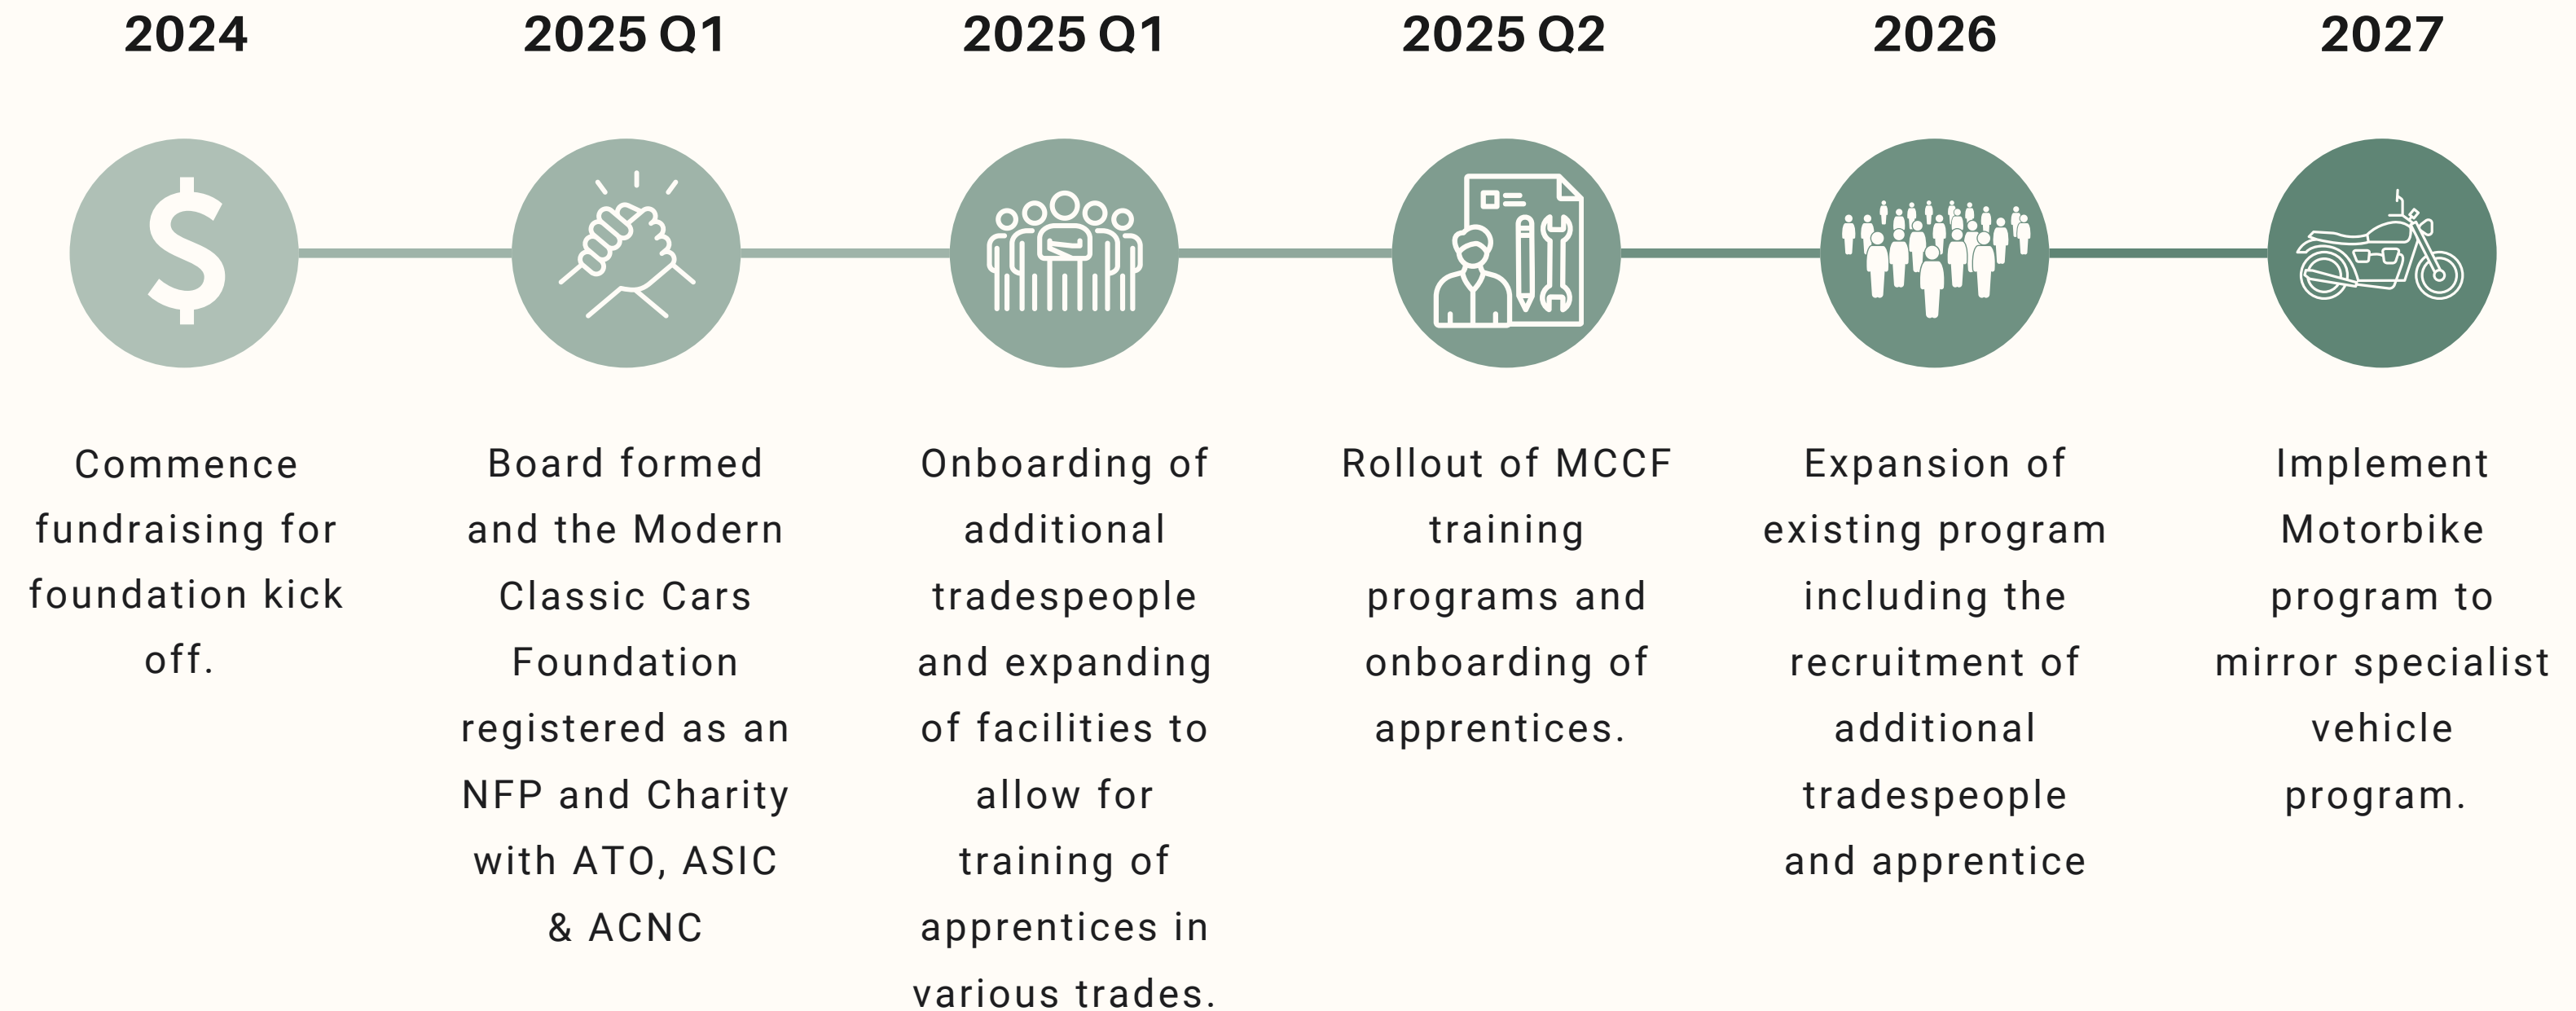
2024

$

Commence fundraising for foundation kick off.

2025 Q1

Board formed and the Modern Classic Cars Foundation registered as an NFP and Charity with ATO, ASIC & ACNC

2025 Q1

Onboarding of additional tradespeople and expanding of facilities to allow for training of apprentices in various trades.

2025 Q2

Rollout of MCCF training programs and onboarding of apprentices.

2026

Expansion of existing program including the recruitment of additional tradespeople and apprentice

2027

Implement Motorbike program to mirror specialist vehicle program.